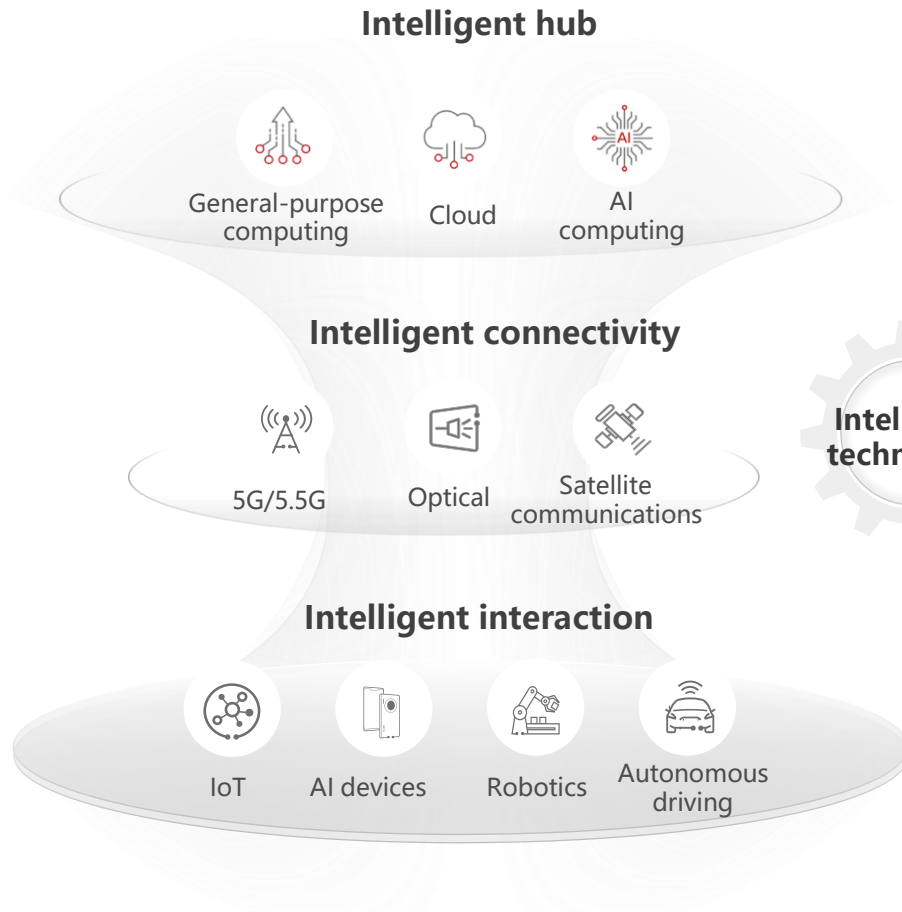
Intelligent hub

General-purpose computing

Cloud

AI

AI computing

Intelligent connectivity

5G/5.5G

Optical

Satellite communications

Intel techn

Intelligent interaction

IoT

AI devices

Robotics

Autonomous driving